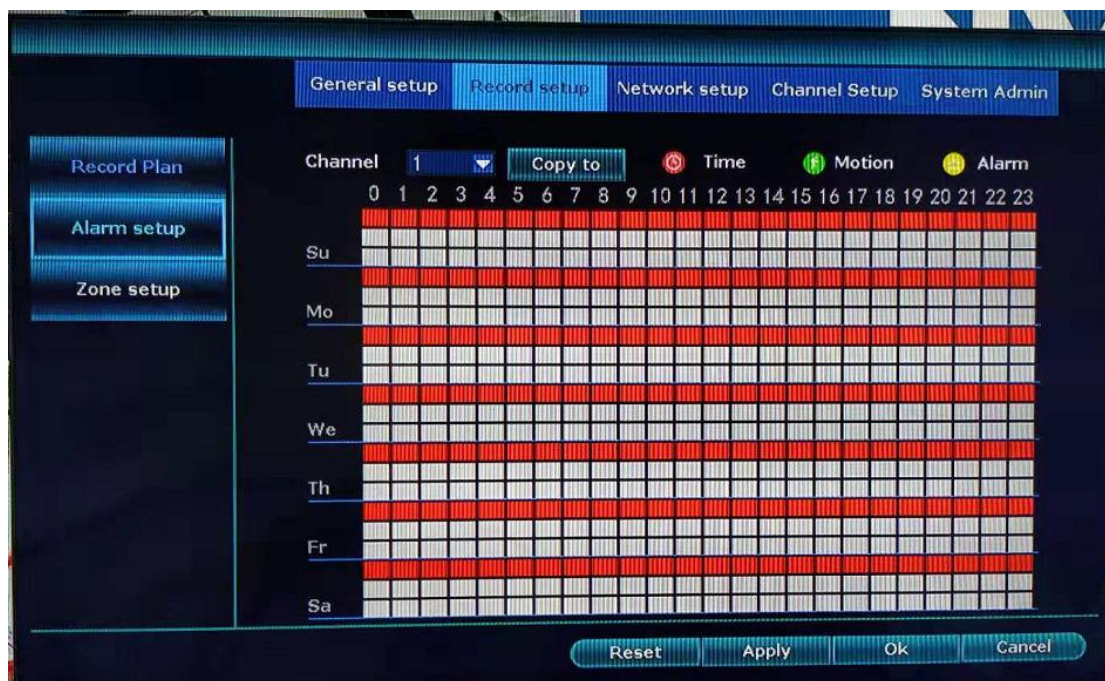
General setup
Record setup
Network setup
Channel Setup
System Admin

Record Plan
Alarm setup
Zone setup

Channel
1
Copy to
Time
Motion
Alarm

| | 0 | 1 | 2 | 3 | 4 | 5 | 6 | 7 | 8 | 9 | 10 | 11 | 12 | 13 | 14 | 15 | 16 | 17 | 18 | 19 | 20 | 21 | 22 | 23 |
|---|---|---|---|---|---|---|---|---|---|---|---|---|---|---|---|---|---|---|---|---|---|---|---|---|
| Su | | | | | | | | | | | | | | | | | | | | | | | | |
| Mo | | | | | | | | | | | | | | | | | | | | | | | | |
| Tu | | | | | | | | | | | | | | | | | | | | | | | | |
| We | | | | | | | | | | | | | | | | | | | | | | | | |
| Th | | | | | | | | | | | | | | | | | | | | | | | | |
| Fr | | | | | | | | | | | | | | | | | | | | | | | | |
| Sa | | | | | | | | | | | | | | | | | | | | | | | | |

Reset
Apply
Ok
Cancel